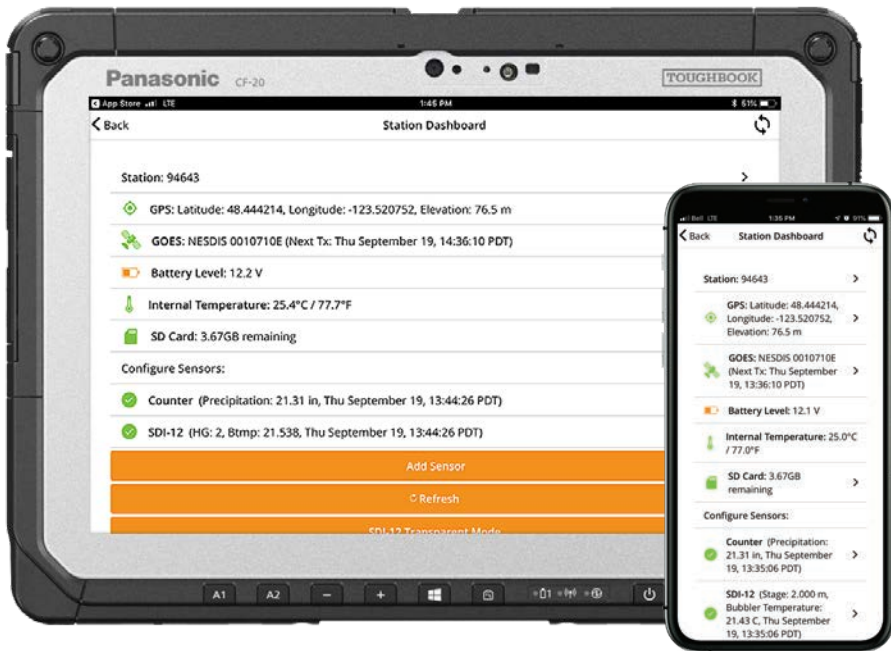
Panasonic CF-20

TOUGHBOOK

App Store LTE 1:45 PM 61%

Back

Station Dashboard

Station: 94643

GPS: Latitude: 48.444214, Longitude: -123.520752, Elevation: 76.5 m

GOES: NESDIS 0010710E (Next Tx: Thu September 19, 14:36:10 PDT)

Battery Level: 12.2 V

Internal Temperature: 25.4°C / 77.7°F

SD Card: 3.67GB remaining

Configure Sensors:

Counter (Precipitation: 21.31 in, Thu September 19, 13:44:26 PDT)

SDI-12 (HG: 2, Btmp: 21.538, Thu September 19, 13:44:26 PDT)

Add Sensor

Refresh

SDI-12 Transparent Mode

A1 A2 − +

Bell LTE 1:35 PM 91%

Back

Station Dashboard

Station: 94643

GPS: Latitude: 48.444214, Longitude: -123.520752, Elevation: 76.5 m

GOES: NESDIS 0010710E (Next Tx: Thu September 19, 13:36:10 PDT)

Battery Level: 12.1 V

Internal Temperature: 25.0°C / 77.0°F

SD Card: 3.67GB remaining

Configure Sensors:

Counter (Precipitation: 21.31 in, Thu September 19, 13:35:06 PDT)

SDI-12 (Stage: 2.000 m, Bubbler Temperature: 21.43 C, Thu September 19, 13:35:06 PDT)